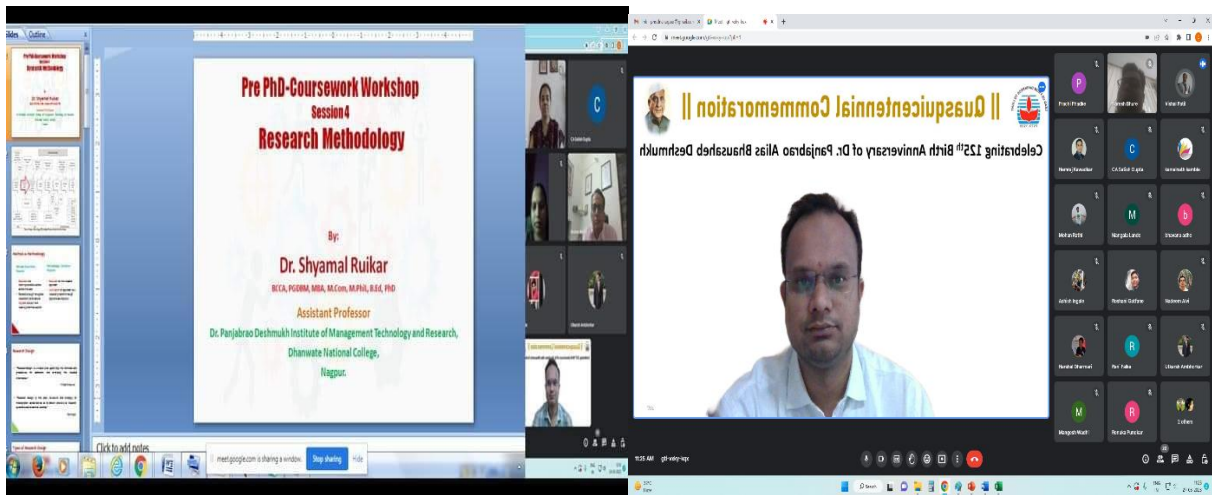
Slides Outline

Pre PhD-Coursework Workshop
Session 4
Research Methodology

By:
Dr. Shyamal Ruikar
BCCA, PGDBM, MBA, M.Com, M.Phil, B.Ed, PhD
Assistant Professor
Dr. Panjabrao Deshmukh Institute of Management Technology and Research,
Dhanwate National College,
Nagpur.

Click to add notes

meet.google.com is sharing a window. Stop sharing Hide

|| Quasquicentennial Commemoration ||
Celebrating 125th Birth Anniversary of Dr. Panjabrao Alias Bhausaheb Deshmukh

Prachi Phadke
Vinod Patil
Neeraj Kawadkar
CA Satish Gupta
Mohan Patil
Mangala Lande
Ashish Ingole
Roshani Gadhave
Nadeem Ali
Rashmi Dharmal
Ravi Raika
Utkarsh Ambulkar
Mangesh Wadhi
Renuka Purohar
2 others

11:35 AM